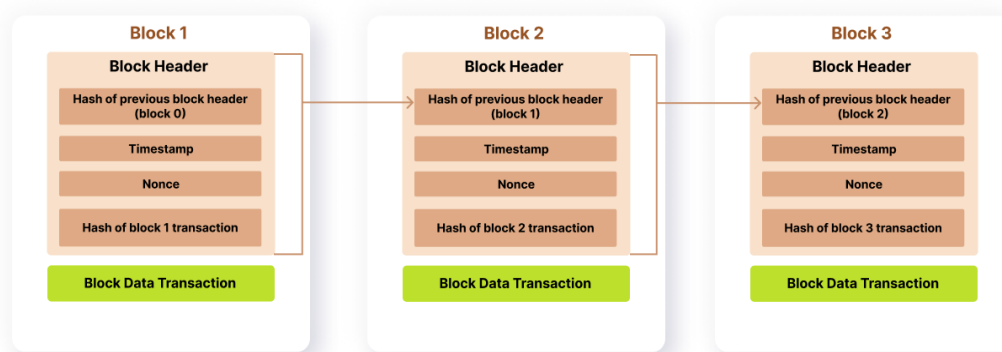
Block 1

Block Header

Hash of previous block header (block 0)

Timestamp

Nonce

Hash of block 1 transaction

Block Data Transaction

Block 2

Block Header

Hash of previous block header (block 1)

Timestamp

Nonce

Hash of block 2 transaction

Block Data Transaction

Block 3

Block Header

Hash of previous block header (block 2)

Timestamp

Nonce

Hash of block 3 transaction

Block Data Transaction